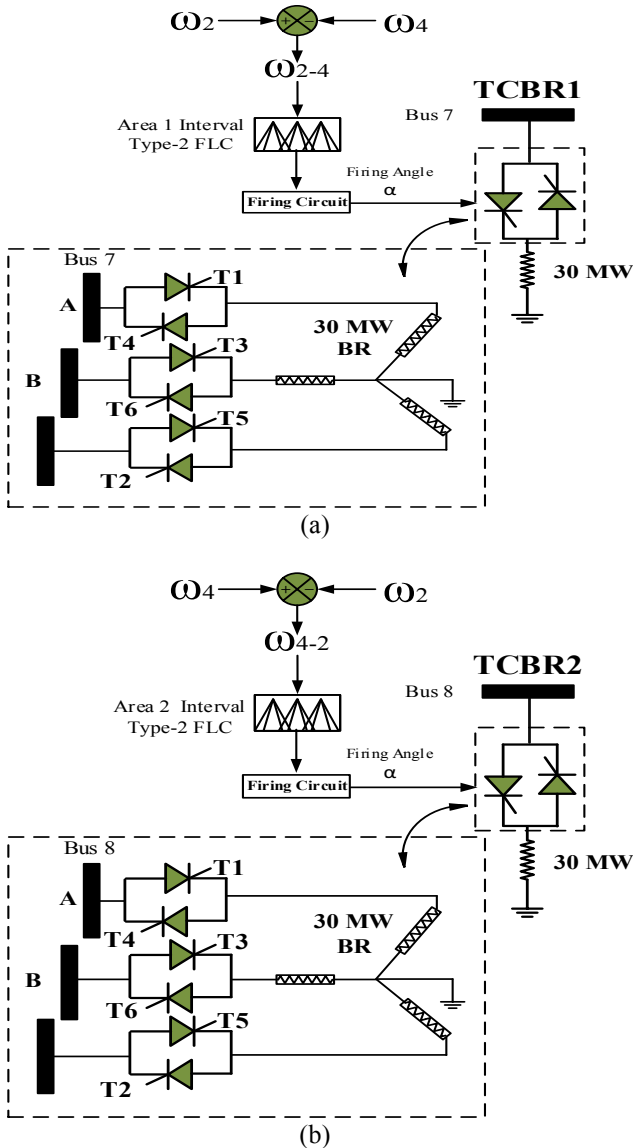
$\omega_2$ + - $\omega_4$

$\omega_{2-4}$

Area 1 Interval Type-2 FLC

Firing Circuit

Firing Angle $\alpha$

TCBR1

Bus 7

30 MW

Bus 7

A

T1

T4

B

T3

T6

T5

T2

30 MW BR

(a)

$\omega_4$ + - $\omega_2$

$\omega_{4-2}$

Area 2 Interval Type-2 FLC

Firing Circuit

Firing Angle $\alpha$

TCBR2

Bus 8

30 MW

Bus 8

A

T1

T4

B

T3

T6

T5

T2

30 MW BR

(b)